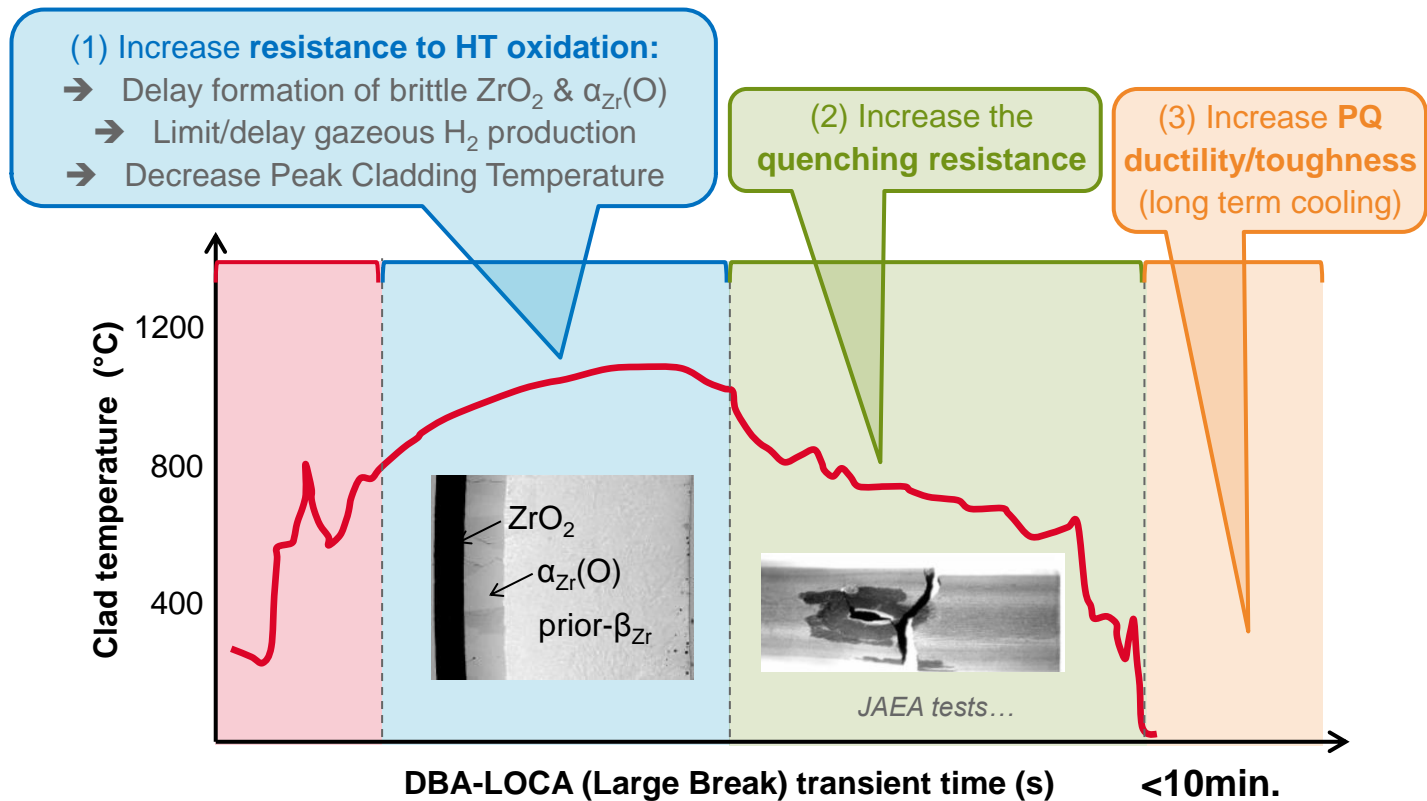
(1) Increase **resistance to HT oxidation:**
➔ Delay formation of brittle $ZrO_2$ & $\alpha_{Zr}(O)$
➔ Limit/delay gazeous $H_2$ production
➔ Decrease Peak Cladding Temperature

(2) Increase the **quenching resistance**

(3) Increase **PQ ductility/toughness** (long term cooling)

1200
800
400

Clad temperature (°C)

$ZrO_2$
$\alpha_{Zr}(O)$
prior-$\beta_{Zr}$

JAEA tests…

DBA-LOCA (Large Break) transient time (s)

<10min.